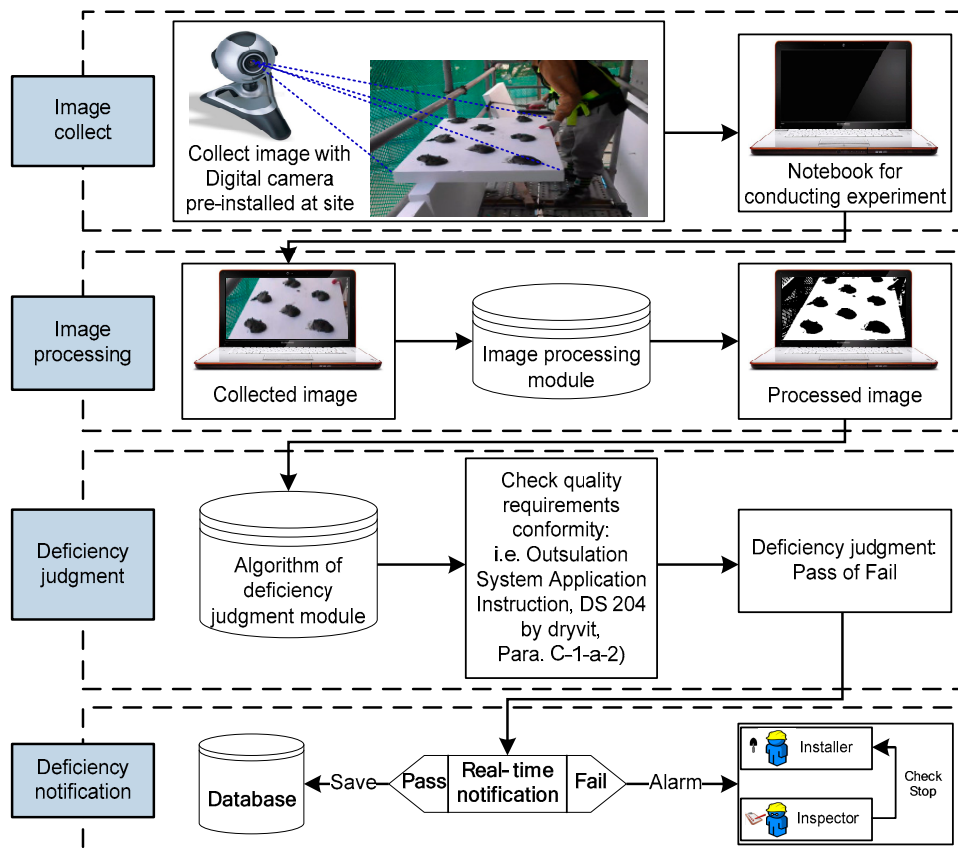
Image collect

Collect image with Digital camera pre-installed at site

Notebook for conducting experiment

Image processing

Collected image

Image processing module

Processed image

Deficiency judgment

Algorithm of deficiency judgment module

Check quality requirements conformity: i.e. Outsulation System Application Instruction, DS 204 by dryvit, Para. C-1-a-2)

Deficiency judgment: Pass of Fail

Deficiency notification

Database

Save

Pass

Real-time notification

Fail

Alarm

Installer

Inspector

Check Stop